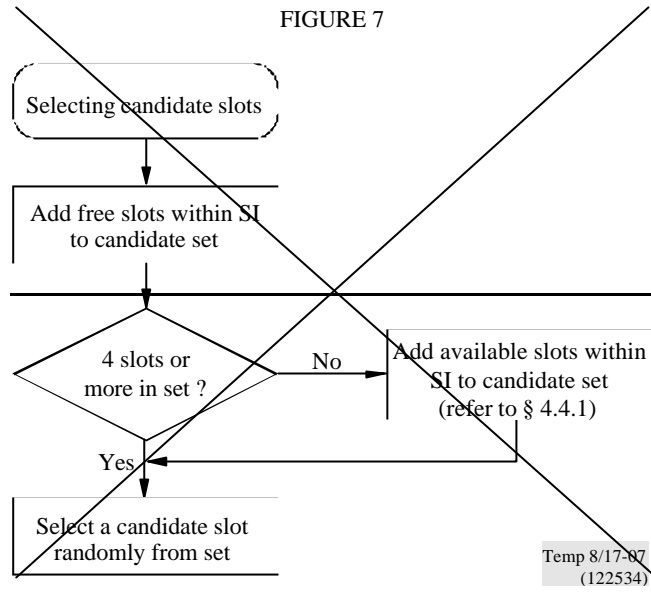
FIGURE 7

Selecting candidate slots

Add free slots within SI to candidate set

4 slots or more in set ?

No

Add available slots within SI to candidate set (refer to § 4.4.1)

Yes

Select a candidate slot randomly from set

Temp 8/17-07 (122534)